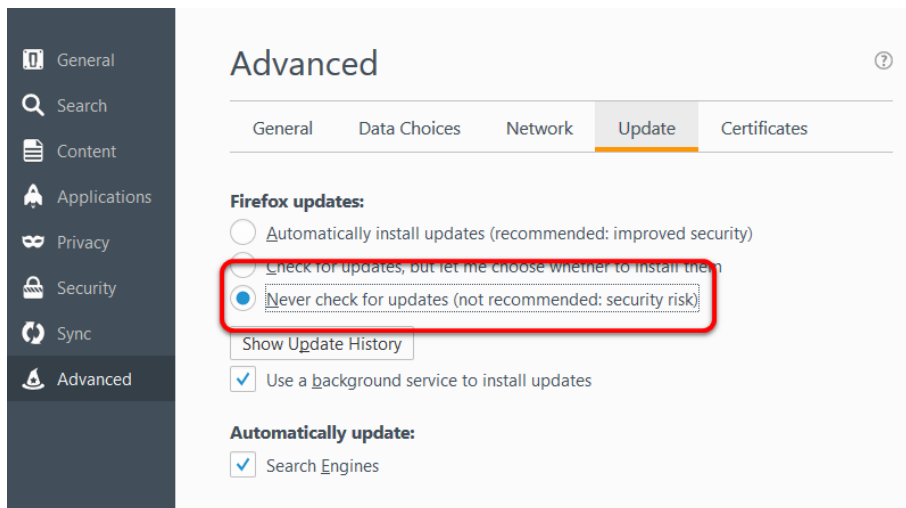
General
Search
Content
Applications
Privacy
Security
Sync
Advanced

Advanced

General | Data Choices | Network | Update | Certificates

Firefox updates:
Automatically install updates (recommended: improved security)
Check for updates, but let me choose whether to install them
Never check for updates (not recommended: security risk)

Show Update History
Use a background service to install updates

Automatically update:
Search Engines